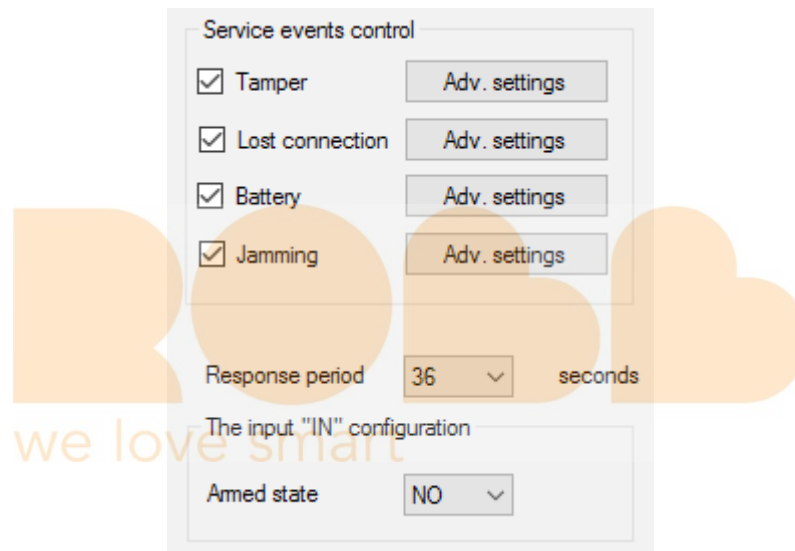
Service events control

☑ Tamper	Adv. settings

☑ Lost connection	Adv. settings

☑ Battery	Adv. settings

☑ Jamming	Adv. settings

ROBB

we love smart

Response period	36	seconds

The input "IN" configuration

Armed state	NO